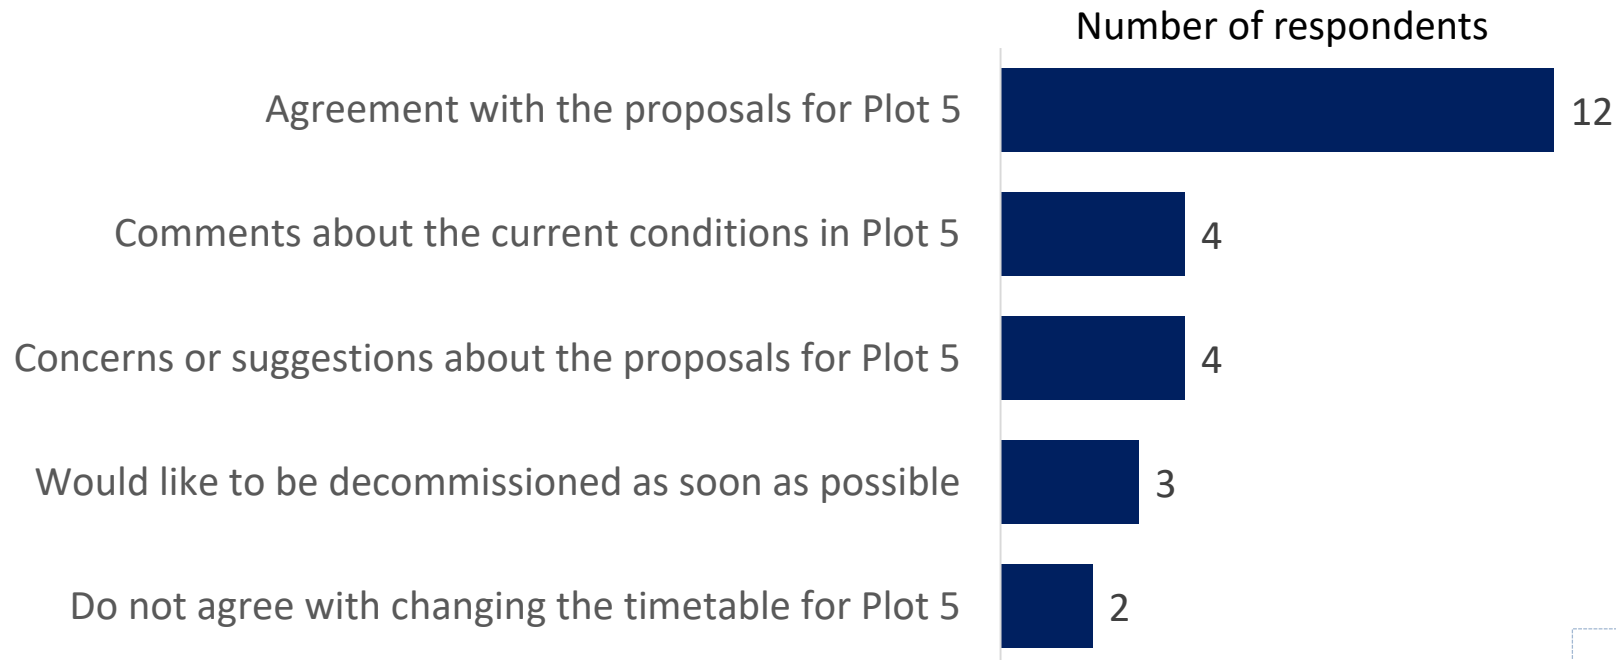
Number of respondents

Agreement with the proposals for Plot 5 12

Comments about the current conditions in Plot 5 4

Concerns or suggestions about the proposals for Plot 5 4

Would like to be decommissioned as soon as possible 3

Do not agree with changing the timetable for Plot 5 2